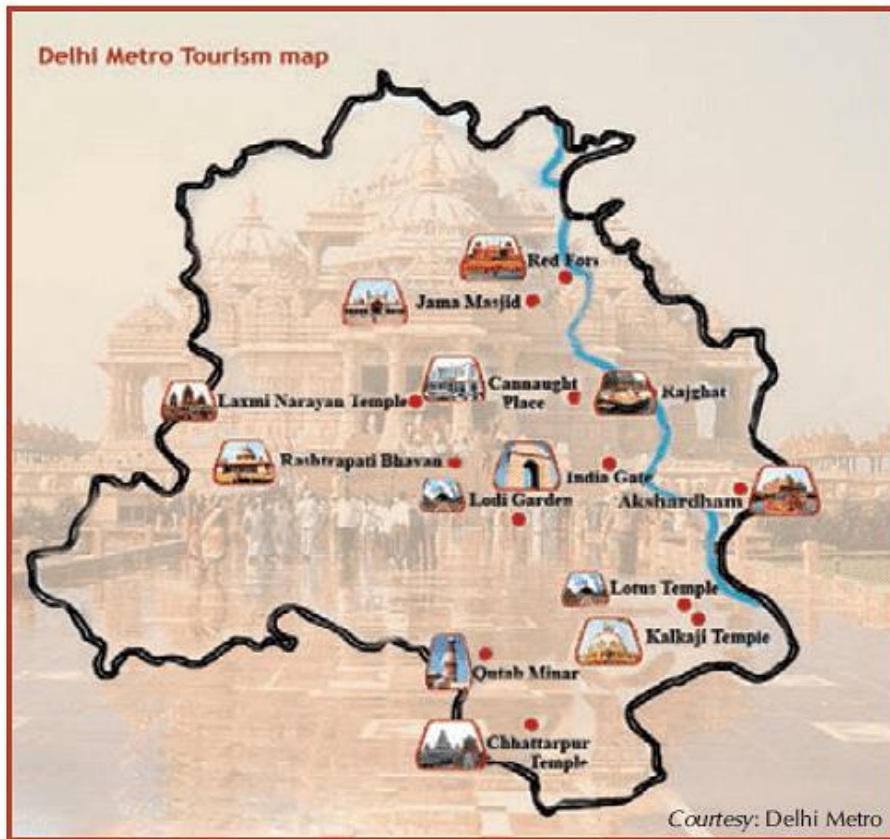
Delhi Metro Tourism map

Red Fort

Jama Masjid

Laxmi Narayan Temple

Cannaught Place

Rajghat

Rashtrapati Bhavan

India Gate

Lodi Garden

Akshardham

Lotus Temple

Kalkaji Temple

Qutab Minar

Chhattarpur Temple

Courtesy: Delhi Metro